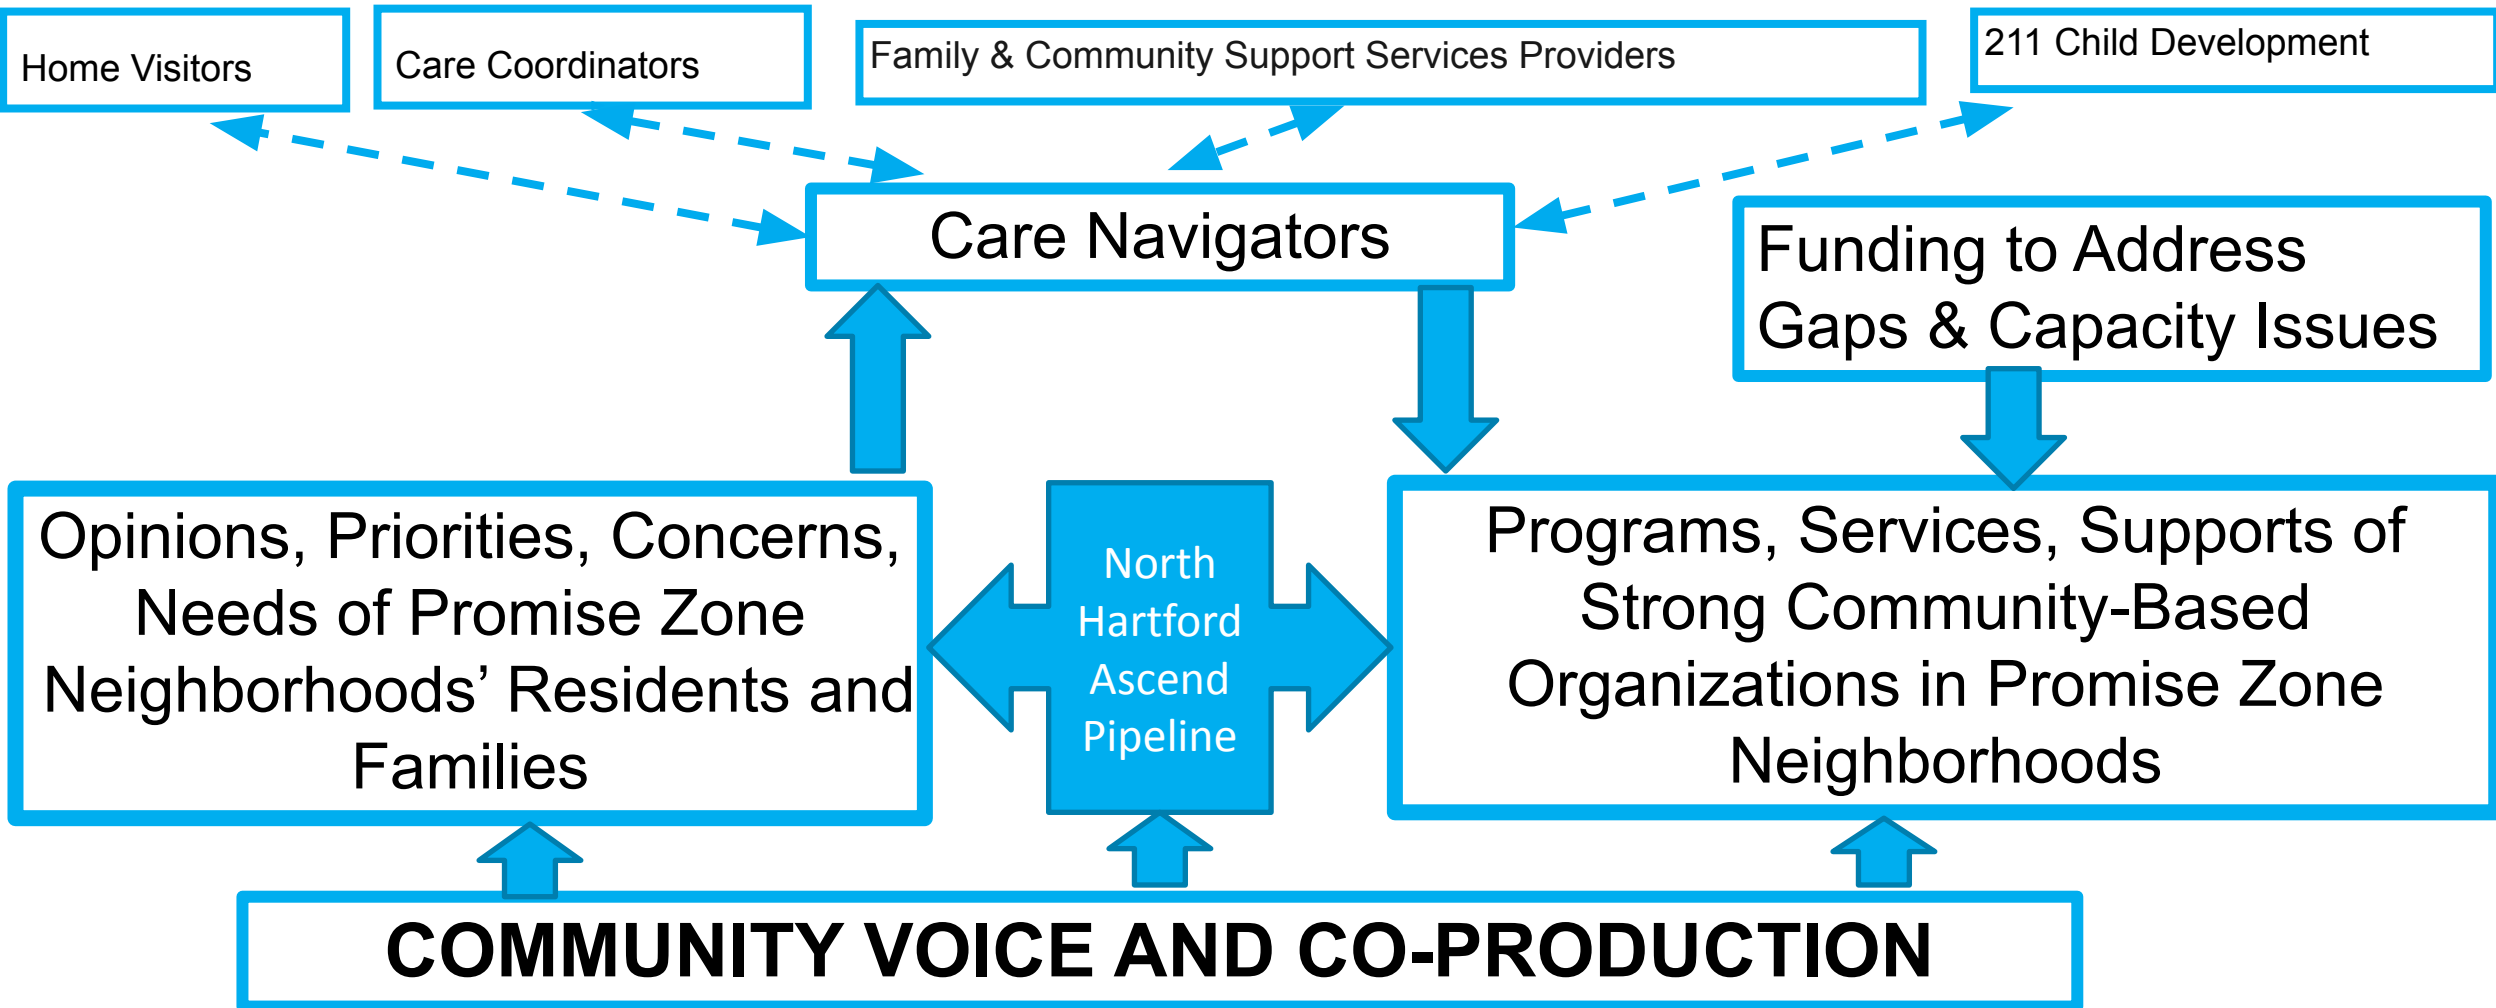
Home Visitors

Care Coordinators

Family & Community Support Services Providers

211 Child Development

Care Navigators

Funding to Address Gaps & Capacity Issues

Opinions, Priorities, Concerns, Needs of Promise Zone Neighborhoods' Residents and Families

North Hartford Ascend Pipeline

Programs, Services, Supports of Strong Community-Based Organizations in Promise Zone Neighborhoods

COMMUNITY VOICE AND CO-PRODUCTION